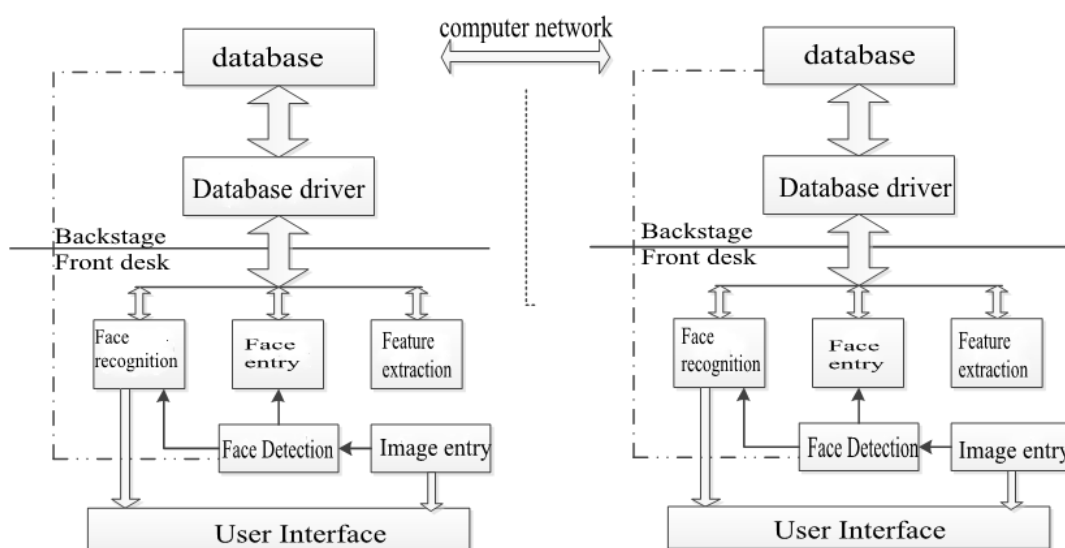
computer network

database

Database driver

Backstage
Front desk

Face recognition

Face entry

Feature extraction

Face Detection

Image entry

User Interface

database

Database driver

Backstage
Front desk

Face recognition

Face entry

Feature extraction

Face Detection

Image entry

User Interface